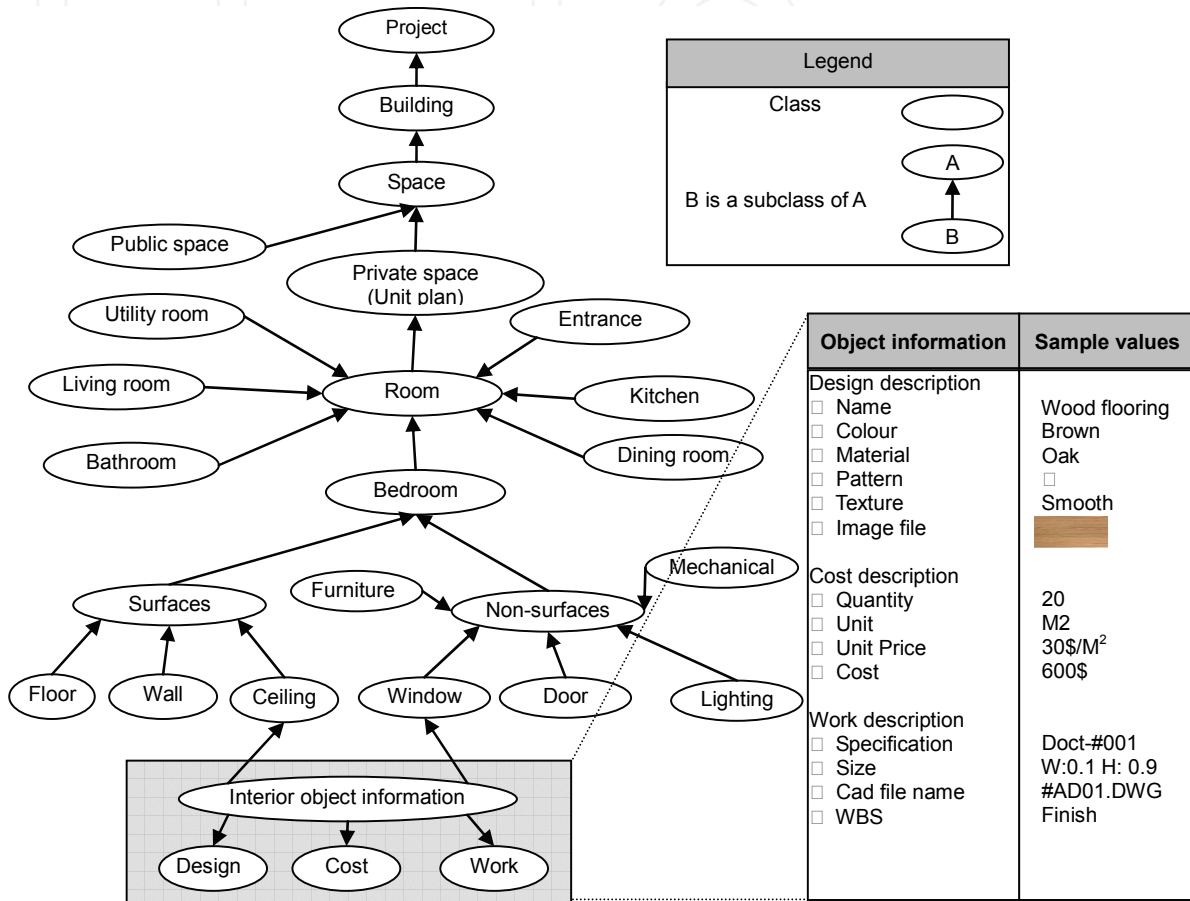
Project

Building

Space

Public space

Private space (Unit plan)

Utility room

Entrance

Living room

Room

Kitchen

Bathroom

Dining room

Bedroom

Mechanical

Furniture

Surfaces

Non-surfaces

Floor

Wall

Ceiling

Window

Door

Lighting

Interior object information

Design

Cost

Work

Legend

Class

A

B is a subclass of A

B

| Object information | Sample values |
|---|---|
| Design description<br>□ Name<br>□ Colour<br>□ Material<br>□ Pattern<br>□ Texture<br>□ Image file | <br>Wood flooring<br>Brown<br>Oak<br>□<br>Smooth |
| Cost description<br>□ Quantity<br>□ Unit<br>□ Unit Price<br>□ Cost | <br>20<br>M2<br>30\$/M$^2$<br>600\$ |
| Work description<br>□ Specification<br>□ Size<br>□ Cad file name<br>□ WBS | <br>Doct-#001<br>W:0.1 H: 0.9<br>#AD01.DWG<br>Finish |